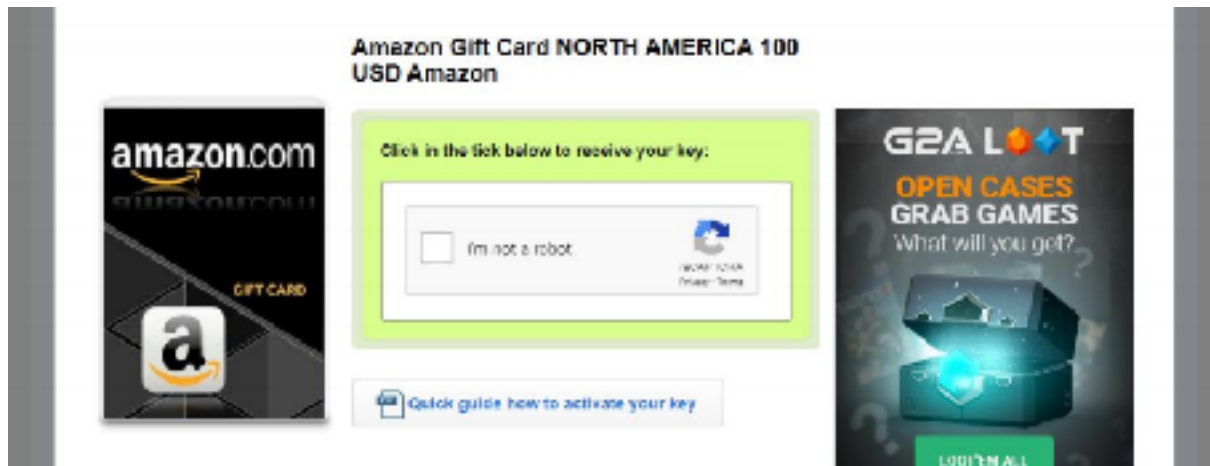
Amazon Gift Card NORTH AMERICA 100 USD Amazon

amazon.com

GIFT CARD

a

Click in the tick below to receive your key:

I'm not a robot

reCAPTCHA
Privacy - Terms

Quick guide how to activate your key

G2A LOOT

OPEN CASES
GRAB GAMES
What will you get?

LOOT'EM ALL